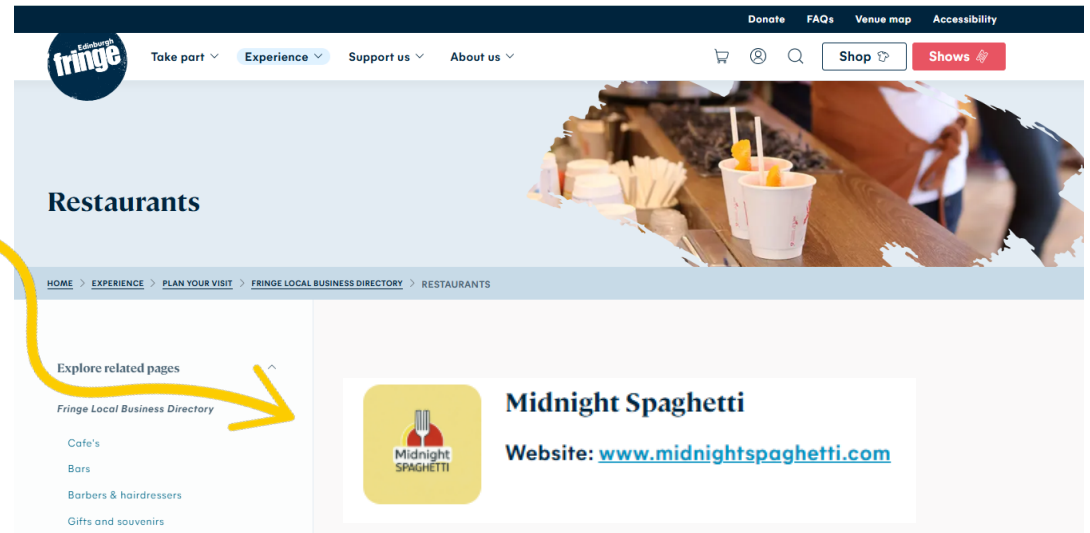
Donate FAQs Venue map Accessibility

Edinburgh fringe

Take part Experience Support us About us

Shop Shows

Restaurants

HOME > EXPERIENCE > PLAN YOUR VISIT > FRINGE LOCAL BUSINESS DIRECTORY > RESTAURANTS

Explore related pages

Fringe Local Business Directory

Cafe's

Bars

Barbers & hairdressers

Gifts and souvenirs

Midnight SPAGHETTI

Midnight Spaghetti

Website: www.midnightspaghetti.com